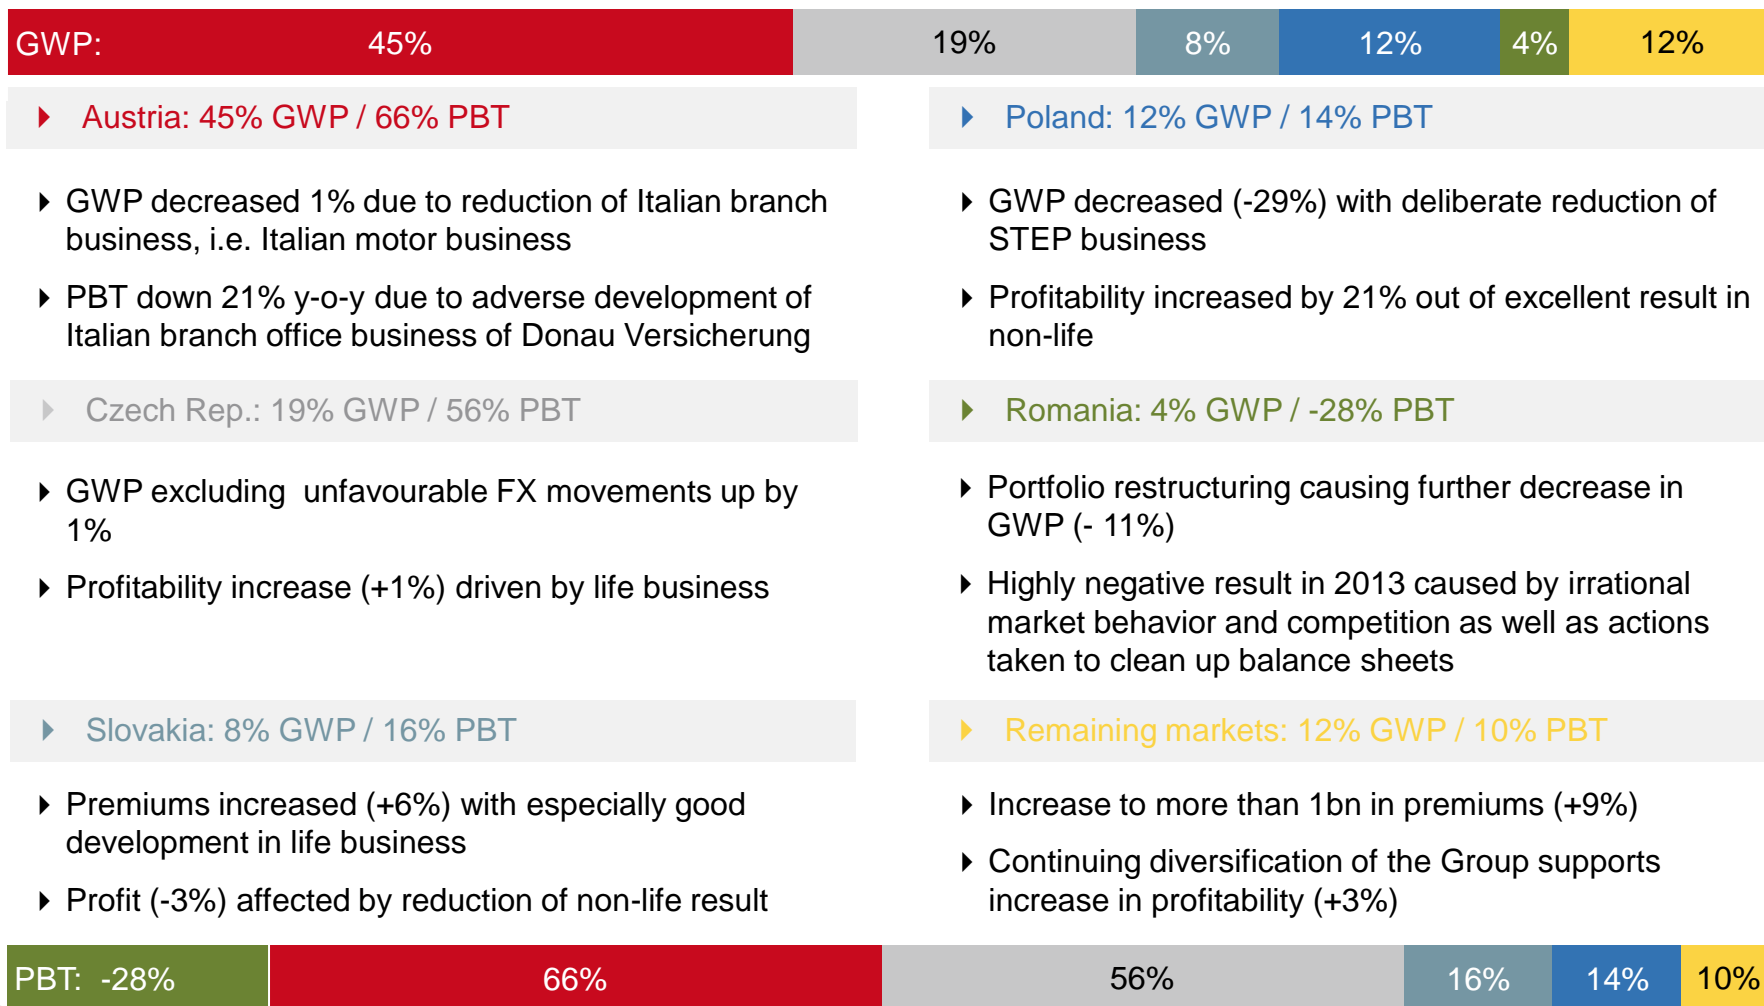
GWP: 45% 19% 8% 12% 4% 12%

Austria: 45% GWP / 66% PBT

GWP decreased 1% due to reduction of Italian branch business, i.e. Italian motor business

PBT down 21% y-o-y due to adverse development of Italian branch office business of Donau Versicherung

Czech Rep.: 19% GWP / 56% PBT

GWP excluding unfavourable FX movements up by 1%

Profitability increase (+1%) driven by life business

Slovakia: 8% GWP / 16% PBT

Premiums increased (+6%) with especially good development in life business

Profit (-3%) affected by reduction of non-life result

Poland: 12% GWP / 14% PBT

GWP decreased (-29%) with deliberate reduction of STEP business

Profitability increased by 21% out of excellent result in non-life

Romania: 4% GWP / -28% PBT

Portfolio restructuring causing further decrease in GWP (- 11%)

Highly negative result in 2013 caused by irrational market behavior and competition as well as actions taken to clean up balance sheets

Remaining markets: 12% GWP / 10% PBT

Increase to more than 1bn in premiums (+9%)

Continuing diversification of the Group supports increase in profitability (+3%)

PBT: -28% 66% 56% 16% 14% 10%